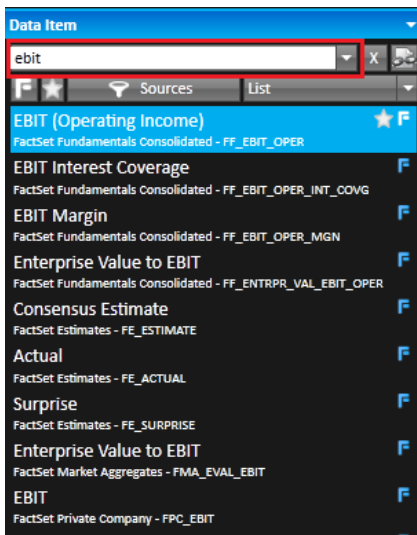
Data Item

ebit

X

Sources

List

EBIT (Operating Income)
FactSet Fundamentals Consolidated - FF_EBIT_OPER

EBIT Interest Coverage
FactSet Fundamentals Consolidated - FF_EBIT_OPER_INT_COVG

EBIT Margin
FactSet Fundamentals Consolidated - FF_EBIT_OPER_MGN

Enterprise Value to EBIT
FactSet Fundamentals Consolidated - FF_ENTRPR_VAL_EBIT_OPER

Consensus Estimate
FactSet Estimates - FE_ESTIMATE

Actual
FactSet Estimates - FE_ACTUAL

Surprise
FactSet Estimates - FE_SURPRISE

Enterprise Value to EBIT
FactSet Market Aggregates - FMA_EVAL_EBIT

EBIT
FactSet Private Company - FPC_EBIT